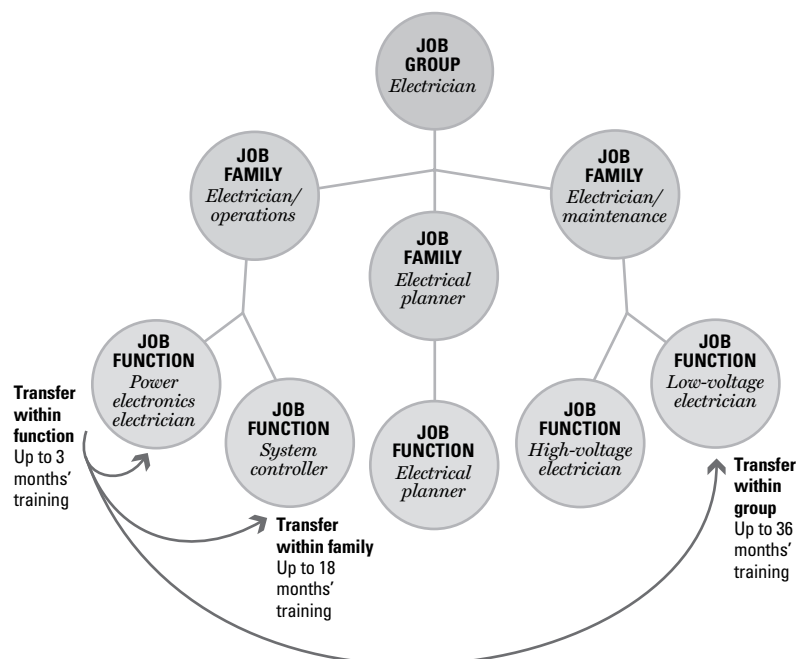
JOB GROUP
*Electrician*

JOB FAMILY
*Electrician/ operations*

JOB FAMILY
*Electrical planner*

JOB FAMILY
*Electrician/ maintenance*

JOB FUNCTION
*Power electronics electrician*

JOB FUNCTION
*System controller*

JOB FUNCTION
*Electrical planner*

JOB FUNCTION
*High-voltage electrician*

JOB FUNCTION
*Low-voltage electrician*

**Transfer within function**
Up to 3 months' training

**Transfer within family**
Up to 18 months' training

**Transfer within group**
Up to 36 months' training